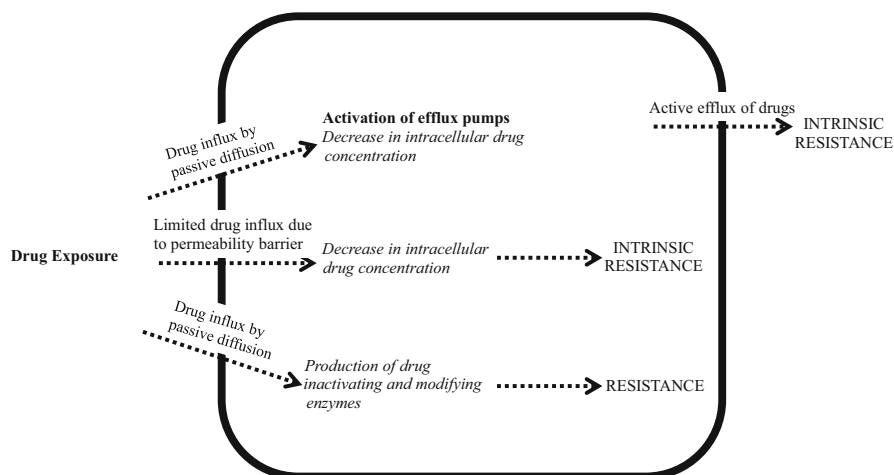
Drug Exposure

Drug influx by passive diffusion

Activation of efflux pumps
*Decrease in intracellular drug concentration*

Active efflux of drugs

INTRINSIC RESISTANCE

Limited drug influx due to permeability barrier

*Decrease in intracellular drug concentration*

INTRINSIC RESISTANCE

Drug influx by passive diffusion

*Production of drug inactivating and modifying enzymes*

RESISTANCE